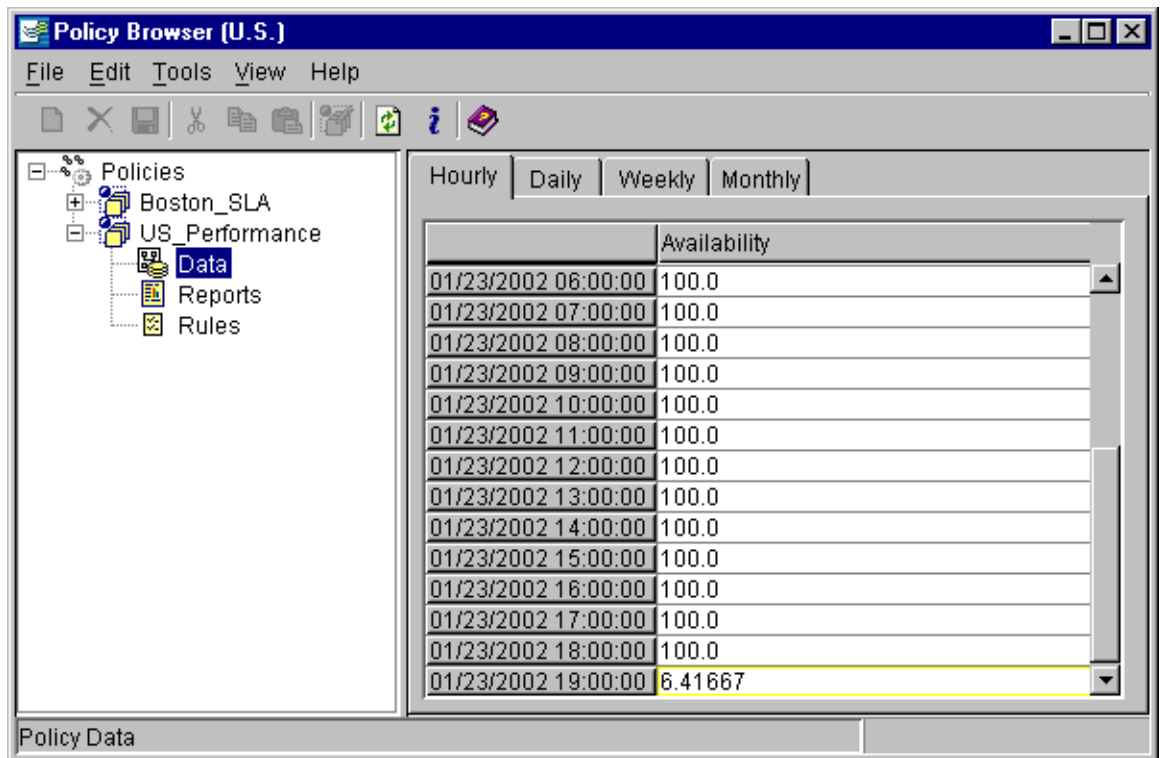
Policy Browser (U.S.)

File Edit Tools View Help

Policies
Boston_SLA
US_Performance
Data
Reports
Rules

Hourly | Daily | Weekly | Monthly

| | Availability |
|---|---|
| 01/23/2002 06:00:00 | 100.0 |
| 01/23/2002 07:00:00 | 100.0 |
| 01/23/2002 08:00:00 | 100.0 |
| 01/23/2002 09:00:00 | 100.0 |
| 01/23/2002 10:00:00 | 100.0 |
| 01/23/2002 11:00:00 | 100.0 |
| 01/23/2002 12:00:00 | 100.0 |
| 01/23/2002 13:00:00 | 100.0 |
| 01/23/2002 14:00:00 | 100.0 |
| 01/23/2002 15:00:00 | 100.0 |
| 01/23/2002 16:00:00 | 100.0 |
| 01/23/2002 17:00:00 | 100.0 |
| 01/23/2002 18:00:00 | 100.0 |
| 01/23/2002 19:00:00 | 6.41667 |

Policy Data